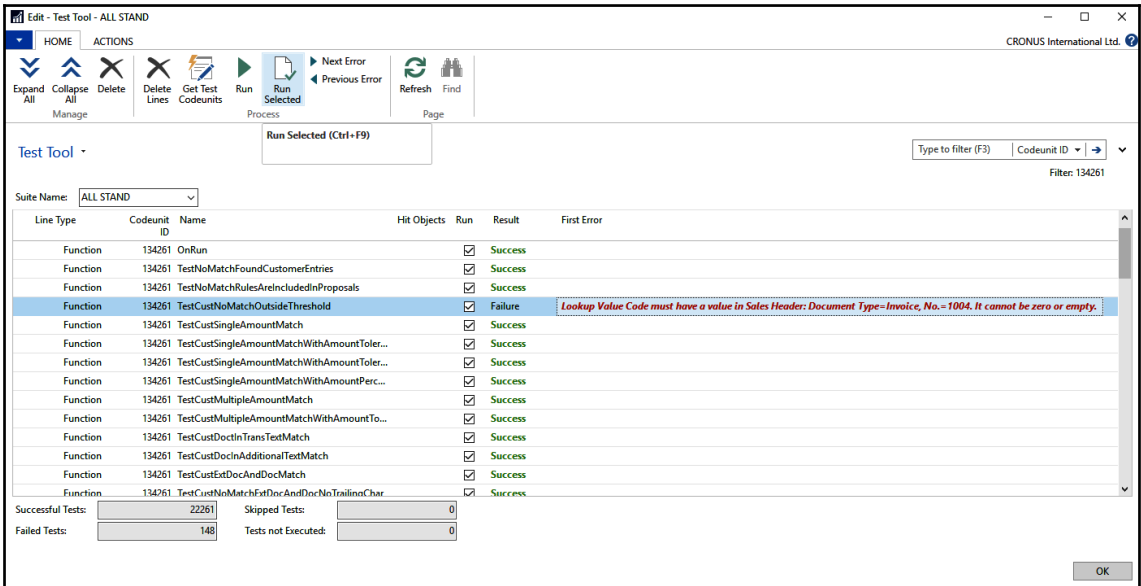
Edit - Test Tool - ALL STAND

HOME ACTIONS

CRONUS International Ltd.

Expand All | Collapse All | Delete | Manage
Delete Lines | Get Test Codeunits | Run | Run Selected | Next Error | Previous Error | Process
Refresh | Find | Page

Run Selected (Ctrl+F9)

Test Tool

Type to filter (F3) | Codeunit ID

Filter: 134261

Suite Name: ALL STAND

| Line Type | Codeunit ID | Name | Hit Objects | Run | Result | First Error |
|---|---|---|---|---|---|---|
| Function | 134261 | OnRun | | ☑ | Success | |
| Function | 134261 | TestNoMatchFoundCustomerEntries | | ☑ | Success | |
| Function | 134261 | TestNoMatchRulesAreIncludedInProposals | | ☑ | Success | |
| Function | 134261 | TestCustNoMatchOutsideThreshold | | ☑ | Failure | Lookup Value Code must have a value in Sales Header: Document Type=Invoice, No.=1004. It cannot be zero or empty. |
| Function | 134261 | TestCustSingleAmountMatch | | ☑ | Success | |
| Function | 134261 | TestCustSingleAmountMatchWithAmountToler... | | ☑ | Success | |
| Function | 134261 | TestCustSingleAmountMatchWithAmountToler... | | ☑ | Success | |
| Function | 134261 | TestCustSingleAmountMatchWithAmountPerc... | | ☑ | Success | |
| Function | 134261 | TestCustMultipleAmountMatch | | ☑ | Success | |
| Function | 134261 | TestCustMultipleAmountMatchWithAmountTo... | | ☑ | Success | |
| Function | 134261 | TestCustDocInTransTextMatch | | ☑ | Success | |
| Function | 134261 | TestCustDocInAdditionalTextMatch | | ☑ | Success | |
| Function | 134261 | TestCustExtDocAndDocMatch | | ☑ | Success | |
| Function | 134261 | TestCustNoMatchExtDocAndDocNoTrailingChar | | ☑ | Success | |

Successful Tests: 22261
Skipped Tests: 0
Failed Tests: 148
Tests not Executed: 0

OK